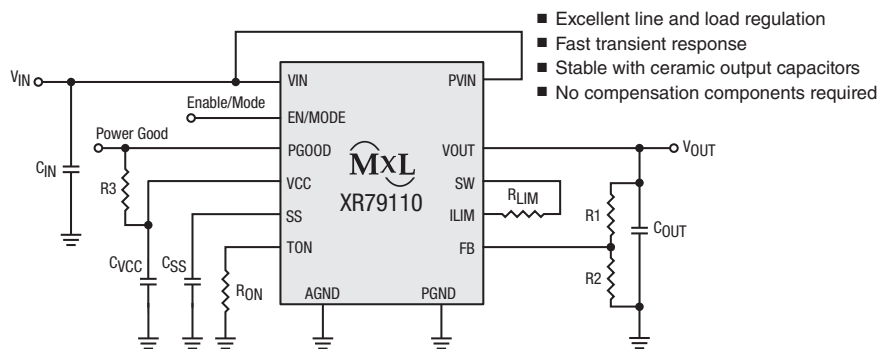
■ Excellent line and load regulation
■ Fast transient response
■ Stable with ceramic output capacitors
■ No compensation components required

$V_{IN}$

Enable/Mode

Power Good

$C_{IN}$

R3

$C_{VCC}$

$C_{SS}$

$R_{ON}$

VIN

EN/MODE

PGOOD

VCC

SS

TON

AGND

PGND

PVIN

VOUT

SW

ILIM

FB

MxL

XR79110

$R_{LIM}$

$V_{OUT}$

R1

R2

$C_{OUT}$